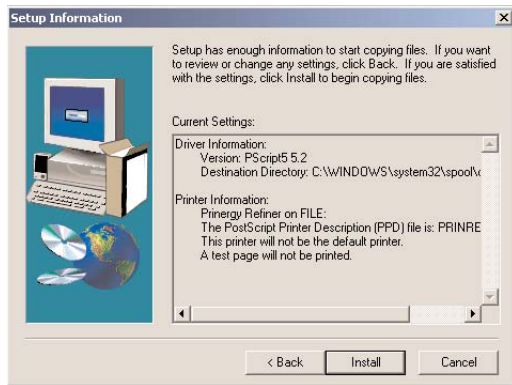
Setup Information

Setup has enough information to start copying files. If you want to review or change any settings, click Back. If you are satisfied with the settings, click Install to begin copying files.

Current Settings:

Driver Information:
Version: PScript5 5.2
Destination Directory: C:\WINDOWS\system32\spool\

Printer Information:
Prinergy Refiner on FILE:
The PostScript Printer Description (PPD) file is: PRINRE
This printer will not be the default printer.
A test page will not be printed.

< Back
Install
Cancel